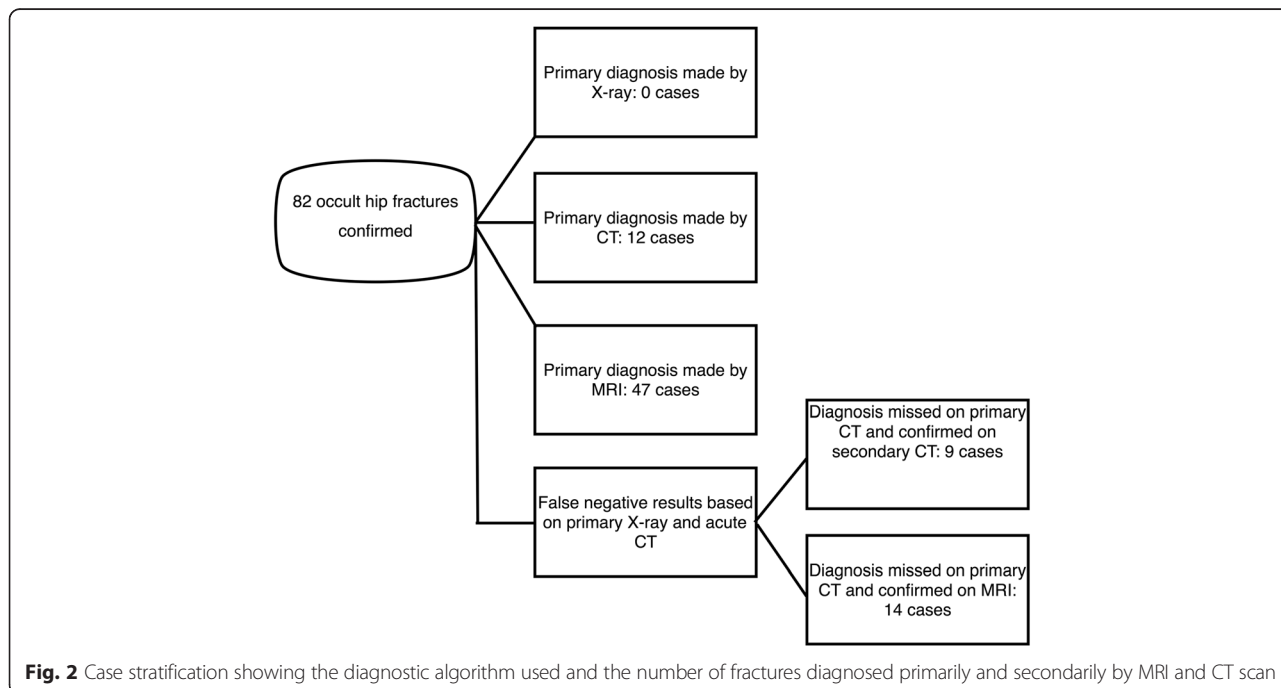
82 occult hip fractures confirmed

Primary diagnosis made by X-ray: 0 cases

Primary diagnosis made by CT: 12 cases

Primary diagnosis made by MRI: 47 cases

False negative results based on primary X-ray and acute CT

Diagnosis missed on primary CT and confirmed on secondary CT: 9 cases

Diagnosis missed on primary CT and confirmed on MRI: 14 cases

**Fig. 2** Case stratification showing the diagnostic algorithm used and the number of fractures diagnosed primarily and secondarily by MRI and CT scan